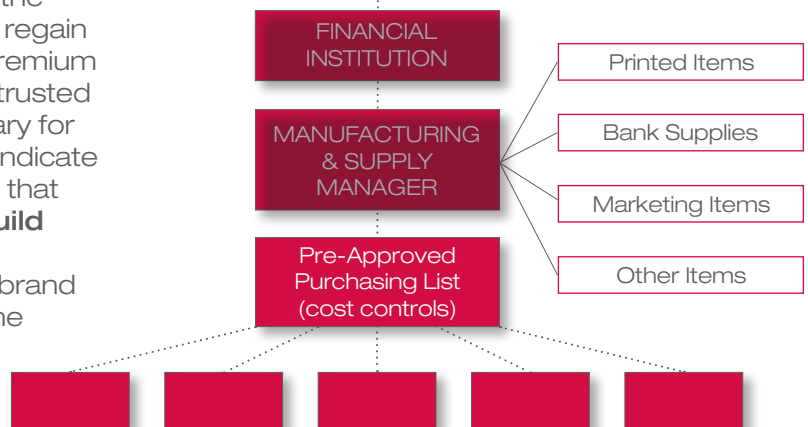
the
regain
remium
trusted
ary for
ndicate
that
uild

brand
ne

FINANCIAL INSTITUTION

MANUFACTURING & SUPPLY MANAGER

Pre-Approved Purchasing List (cost controls)

Printed Items

Bank Supplies

Marketing Items

Other Items